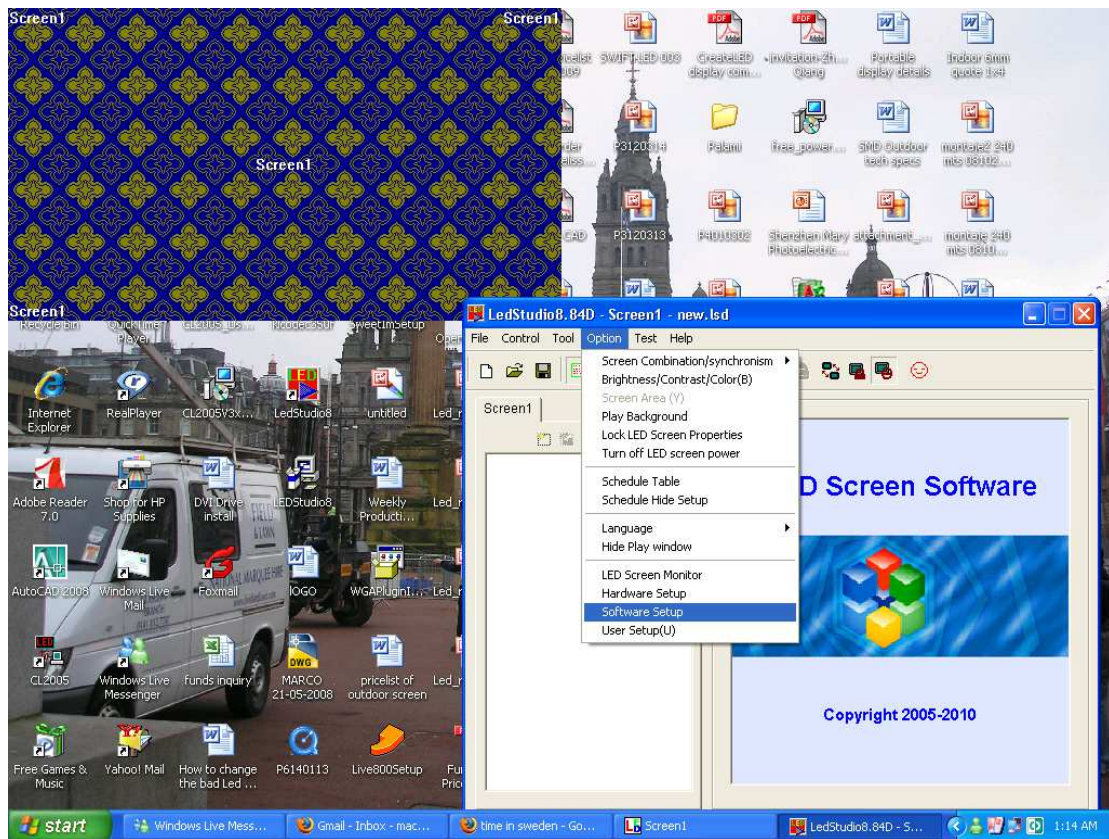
Screen1 Screen1

Screen1

Screen1

pricelist 2009 SWIFTLED 003 GreateLED display com... invitation-Zh... Qiang Portable display details Indoor 6mm quote 1x4

P3120314 Palami free_power... SMD Outdoor tech specs montaje2 240 mts 08102...

P3120313 P4010302 Shenzhen Mary Photoelectric... attachment_... montaje 240 mts 0810...

Recycle Bin QuickTime Player CL2005_Us... ffdcodec3SDr SweetImSetup Open

Internet Explorer RealPlayer CL2005V3x... LedStudio8 untitled Led_r

Adobe Reader 7.0 Shop for HP Supplies DVD Drive install LEDStudio8 Weekly Producti... Led_r

AutoCAD 2008 Windows Live Mail Foxmail lOGO WGAPluginI... Led_r

CL2005 Windows Live Messenger funds inquiry MARCO 21-05-2008 pricelist of outdoor screen Led_r

Free Games & Music Yahoo! Mail How to change the bad Led ... P6140113 Live800Setup Fu Pric

LedStudio8.84D - Screen1 - new.lsd

File Control Tool Option Test Help

Screen1

Screen Combination/synchronism
Brightness/Contrast/Color(B)
Screen Area (Y)
Play Background
Lock LED Screen Properties
Turn off LED screen power
Schedule Table
Schedule Hide Setup
Language
Hide Play window
LED Screen Monitor
Hardware Setup
Software Setup
User Setup(U)

D Screen Software

Copyright 2005-2010

start Windows Live Mess... Gmail - Inbox - mac... time in sweden - Go... Screen1 LedStudio8.84D - S... 1:14 AM